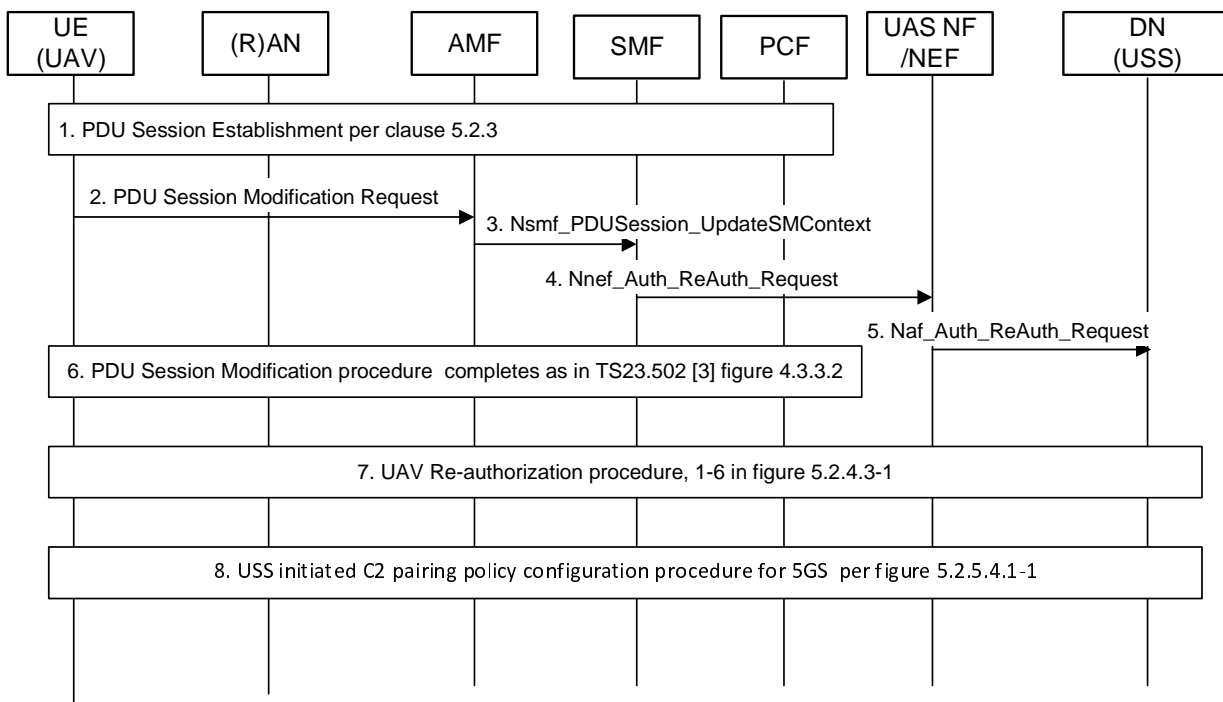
UE
(UAV)

(R)AN

AMF

SMF

PCF

UAS NF
/NEF

DN
(USS)

1. PDU Session Establishment per clause 5.2.3

2. PDU Session Modification Request

3. Nsmf_PDUSession_UpdateSMContext

4. Nnef_Auth_ReAuth_Request

5. Naf_Auth_ReAuth_Request

6. PDU Session Modification procedure completes as in TS23.502 [3] figure 4.3.3.2

7. UAV Re-authorization procedure, 1-6 in figure 5.2.4.3-1

8. USS initiated C2 pairing policy configuration procedure for 5GS per figure 5.2.5.4.1-1